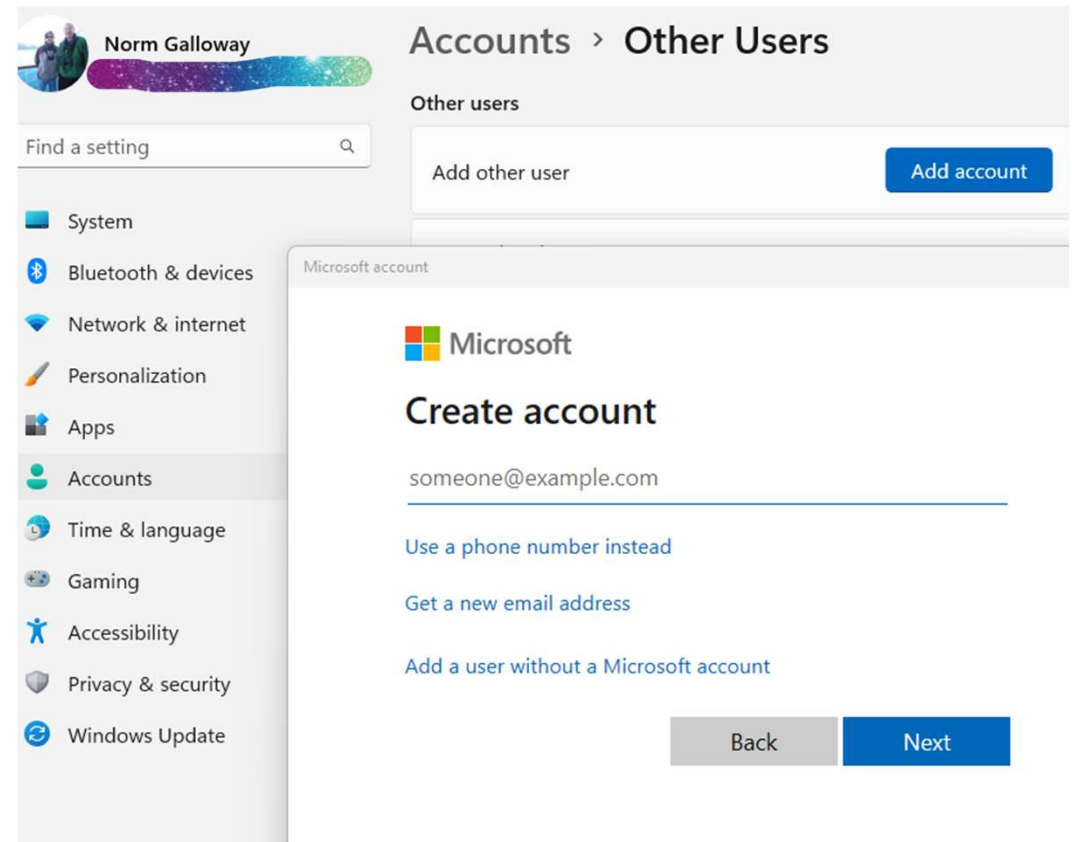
Norm Galloway

Find a setting

System

Bluetooth & devices

Network & internet

Personalization

Apps

Accounts

Time & language

Gaming

Accessibility

Privacy & security

Windows Update

Accounts › Other Users

Other users

Add other user

Add account

Microsoft account

Microsoft

Create account

someone@example.com

Use a phone number instead

Get a new email address

Add a user without a Microsoft account

Back

Next